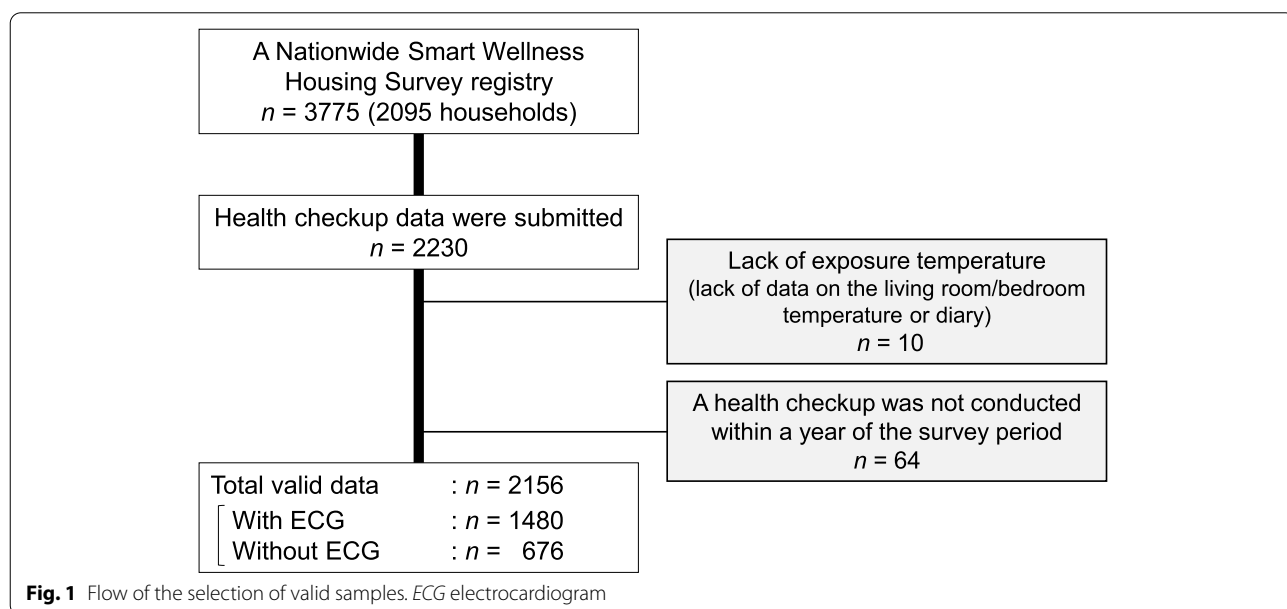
A Nationwide Smart Wellness Housing Survey registry
$n$ = 3775 (2095 households)

Health checkup data were submitted
$n$ = 2230

Lack of exposure temperature
(lack of data on the living room/bedroom temperature or diary)
$n$ = 10

A health checkup was not conducted within a year of the survey period
$n$ = 64

Total valid data : $n$ = 2156
With ECG : $n$ = 1480
Without ECG : $n$ = 676

**Fig. 1** Flow of the selection of valid samples. *ECG* electrocardiogram